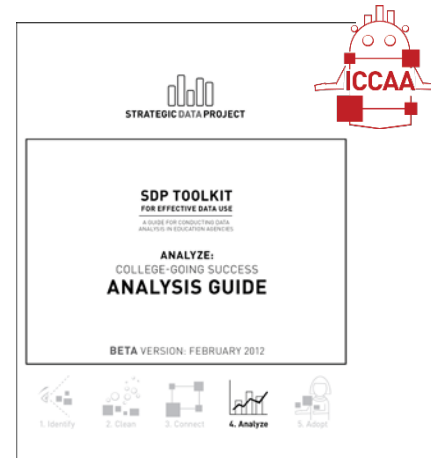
ICCAA

STRATEGIC DATA PROJECT

SDP TOOLKIT
FOR EFFECTIVE DATA USE

A GUIDE FOR CONDUCTING DATA ANALYSIS IN EDUCATION AGENCIES

ANALYZE:
COLLEGE-GOING SUCCESS
ANALYSIS GUIDE

BETA VERSION: FEBRUARY 2012

1. Identify
2. Clean
3. Connect
4. Analyze
5. Adopt